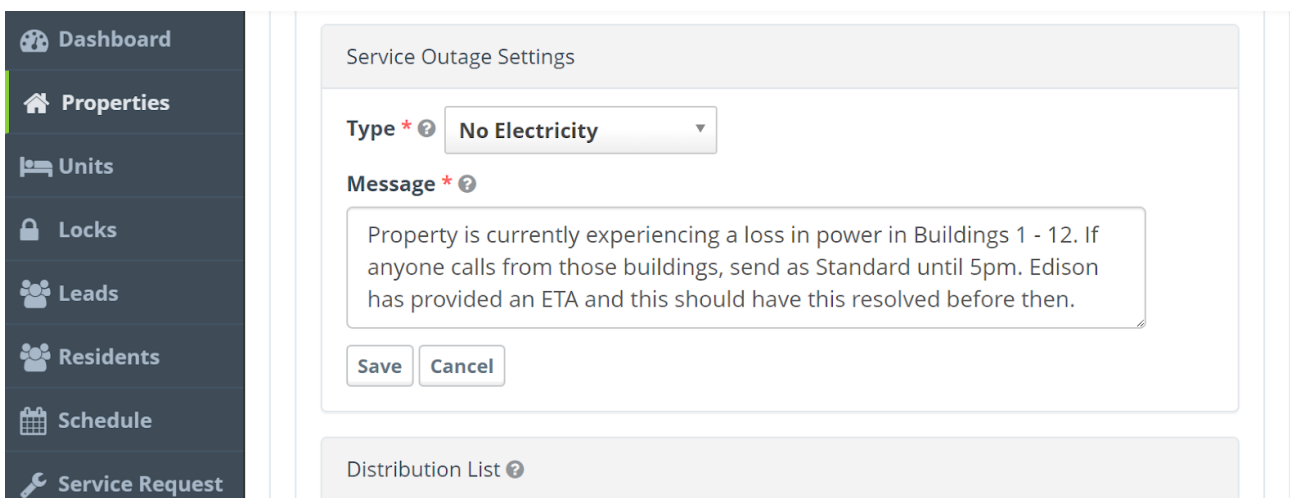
Dashboard
Properties
Units
Locks
Leads
Residents
Schedule
Service Request

Service Outage Settings

Type *
No Electricity

Message *
Property is currently experiencing a loss in power in Buildings 1 - 12. If anyone calls from those buildings, send as Standard until 5pm. Edison has provided an ETA and this should have this resolved before then.

Save
Cancel

Distribution List